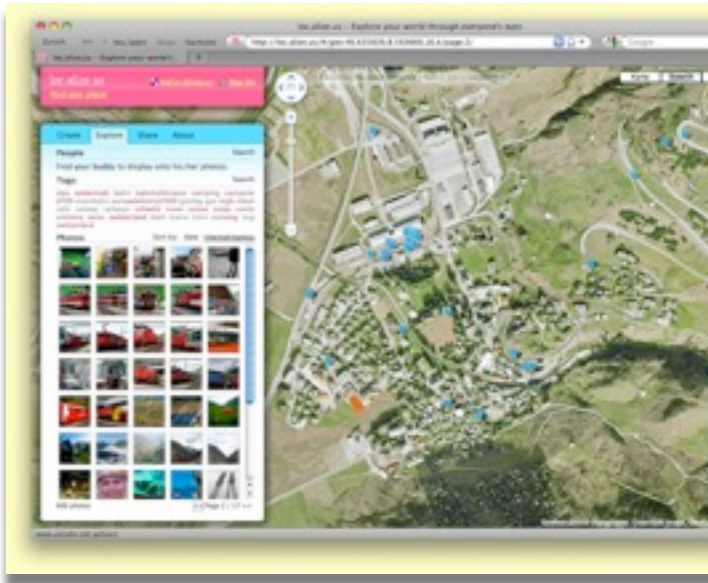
be.alive.us – Explore your world through everyone's eyes

http://be.alive.us/

be.alive.us

Find your place

Create | Explore | Share | About

People

Search

Find your buddy to display only his/her photos.

Tags

Search

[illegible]

Photos

Sort by: date

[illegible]

Page 1 / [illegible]

Karte | Satellit